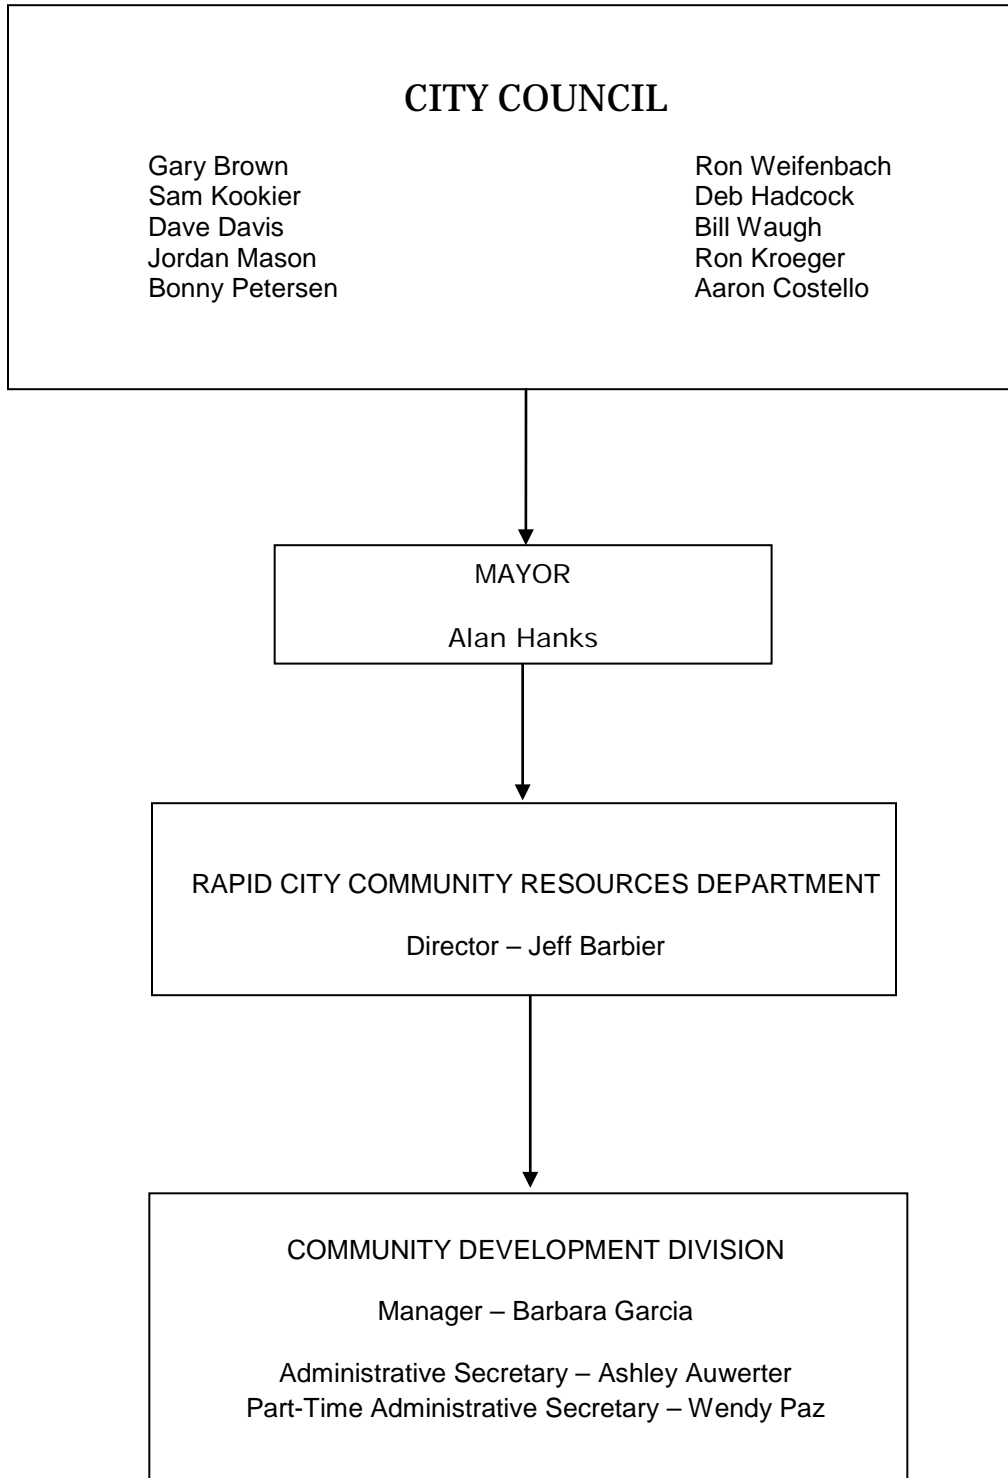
CITY COUNCIL

Gary Brown
Sam Kookier
Dave Davis
Jordan Mason
Bonny Petersen

Ron Weifenbach
Deb Hadcock
Bill Waugh
Ron Kroeger
Aaron Costello

MAYOR

Alan Hanks

RAPID CITY COMMUNITY RESOURCES DEPARTMENT

Director – Jeff Barbier

COMMUNITY DEVELOPMENT DIVISION

Manager – Barbara Garcia

Administrative Secretary – Ashley Auwerter
Part-Time Administrative Secretary – Wendy Paz